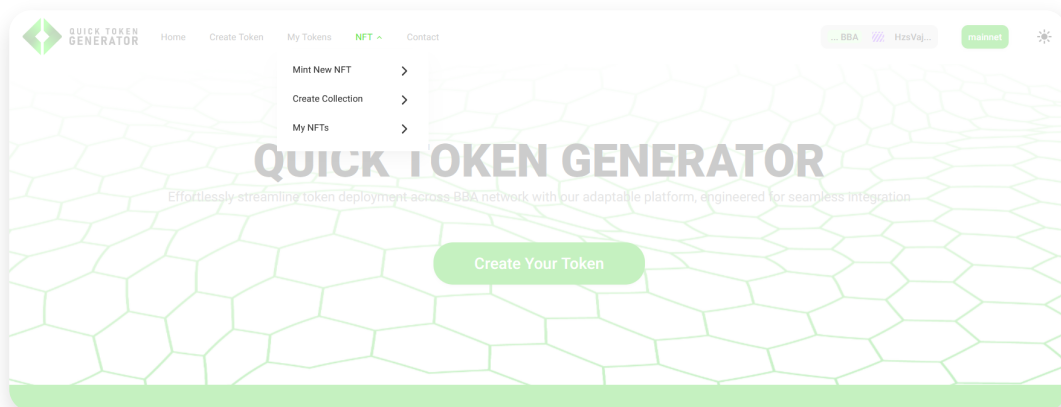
QUICK TOKEN GENERATOR

Home Create Token My Tokens NFT Contact

... BBA HzsVaj...

mainnet

Mint New NFT

Create Collection

My NFTs

QUICK TOKEN GENERATOR

Effortlessly streamline token deployment across BBA network with our adaptable platform, engineered for seamless integration

Create Your Token